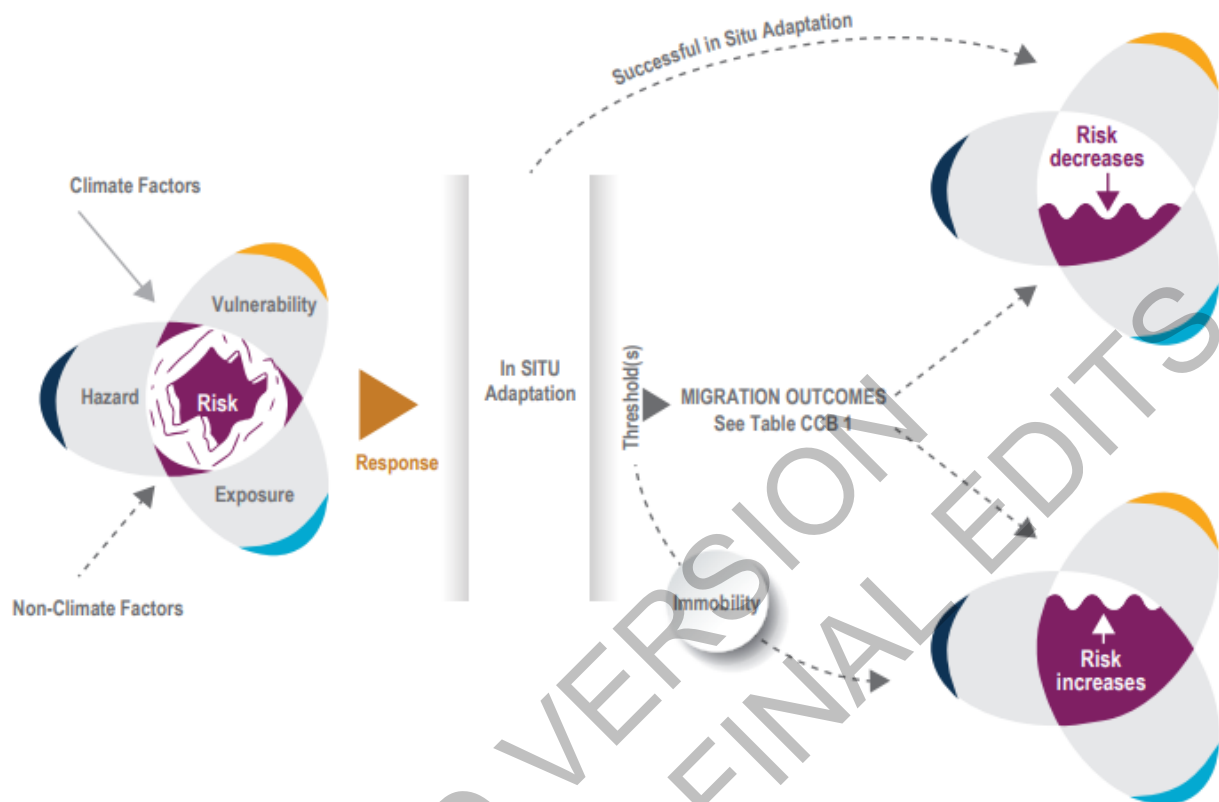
Successful in Situ Adaptation

Climate Factors

Vulnerability

Hazard

Risk

Exposure

Non-Climate Factors

Response

In SITU Adaptation

Threshold(s)

MIGRATION OUTCOMES
See Table CCB 1

Immobility

Risk decreases

Risk increases

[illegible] VERSION
FINAL EDITS